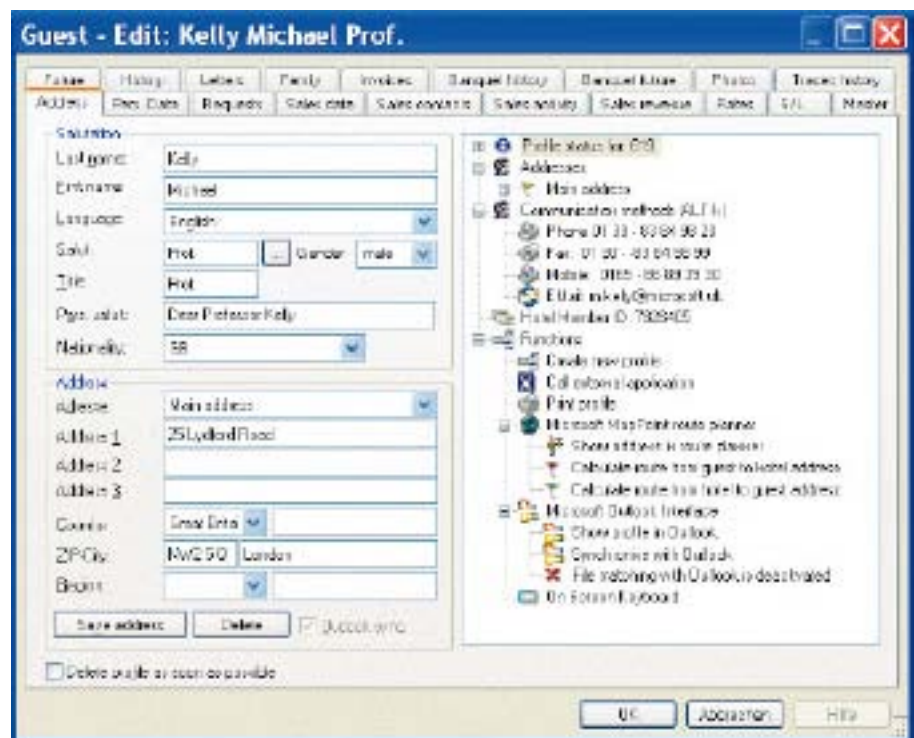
Guest - Edit: Kelly Michael Prof.

Future | History | Letters | Family | Invoices | Banquet history | Banquet future | Photos | Traces history
Address | Pers. Data | Requests | Sales data | Sales contacts | Sales activity | Sales revenue | Rates | G/L | Master

Salutation
Last name: Kelly
First name: Michael
Language: English
Salut: Prof. | ... | Gender: male
Title: Prof.
Pers. salut: Dear Professor Kelly
Nationality: GB

Address
Address: Main address
Address 1: 25 Lydford Road
Address 2
Address 3
Country: Great Brita
ZIP-City: NW2 5QJ | London
Region

Save address | Delete | Outlook sync

Profile status (as: 0/3)
Addresses
Main address
Communication methods (ALT+I)
Phone: 01 33 - 83 84 98 23
Fax: 01 80 - 83 84 98 99
Mobile: 0165 - 88 88 39 30
E-Mail: mkelly@microsoft.uk
Hotel Member ID: 7808405
Functions
Create new profile
Call external application
Print profile
Microsoft MapPoint route planner
Show address in route planner
Calculate route from guest to hotel address
Calculate route from hotel to guest address
Microsoft Outlook Interface
Show profile in Outlook
Synchronise with Outlook
File matching with Outlook is deactivated
On Screen Keyboard

Delete profile as soon as possible

OK | Abbrechen | Hilfe